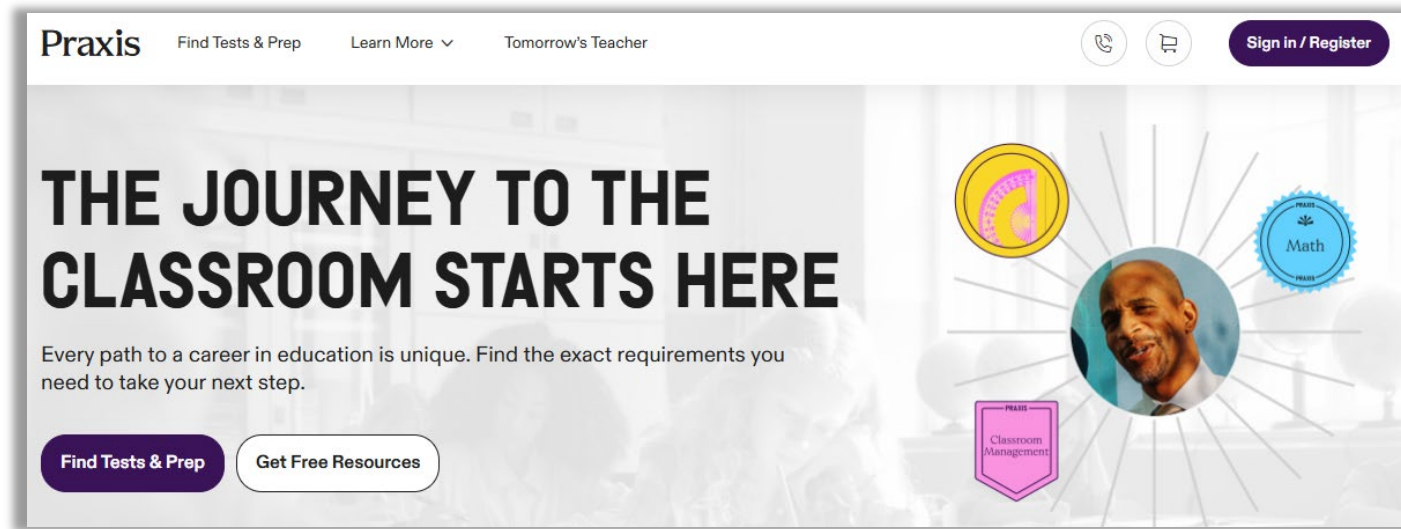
Praxis Find Tests & Prep Learn More Tomorrow's Teacher Sign in / Register

THE JOURNEY TO THE CLASSROOM STARTS HERE

Every path to a career in education is unique. Find the exact requirements you need to take your next step.

Find Tests & Prep Get Free Resources

PRAXIS Math PRAXIS

PRAXIS Classroom Management